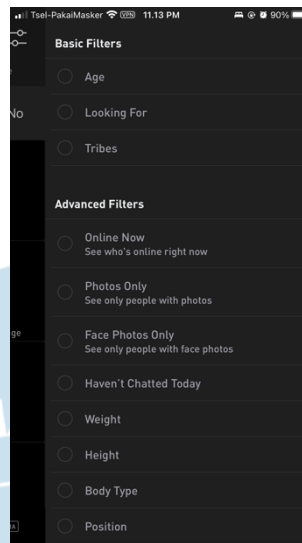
Tsel-PakaiMasker VPN 11.13 PM 90%

No

ge

Basic Filters

Age

Looking For

Tribes

Advanced Filters

Online Now
See who's online right now

Photos Only
See only people with photos

Face Photos Only
See only people with face photos

Haven't Chatted Today

Weight

Height

Body Type

Position